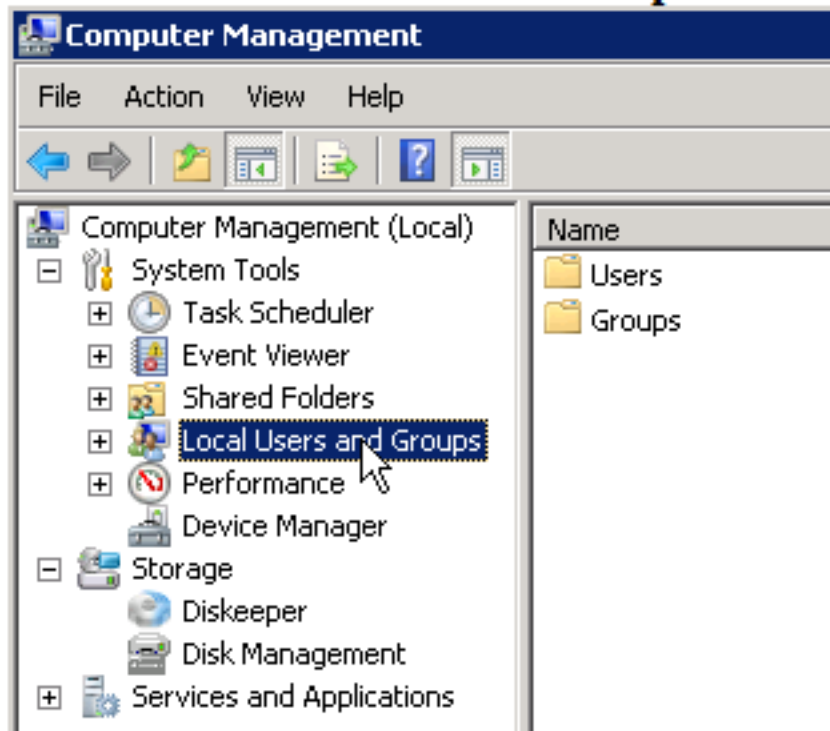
Computer Management

File Action View Help

Computer Management (Local)
System Tools
Task Scheduler
Event Viewer
Shared Folders
Local Users and Groups
Performance
Device Manager
Storage
Diskeeper
Disk Management
Services and Applications

Name
Users
Groups